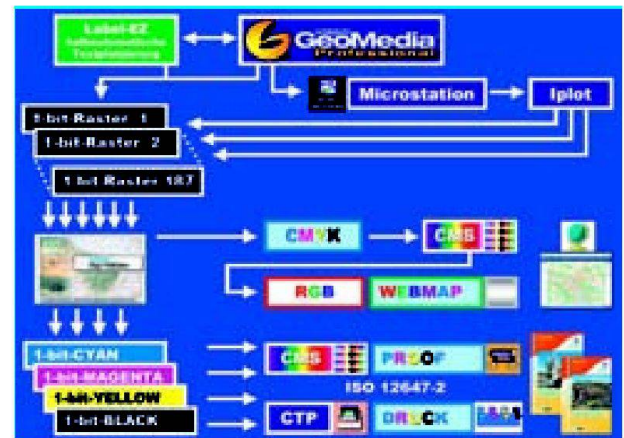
Label-EZ
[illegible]

GeoMedia Professional

Microstation

Iplot

1-bit-Raster 1
1-bit-Raster 2
1-bit-Raster 187

CMYK
CMS
RGB
WEBMAP

1-bit-CYAN
1-bit-MAGENTA
1-bit-YELLOW
1-bit-BLACK

CMS
PROOF
ISO 12647-2
CTP
DRUCK